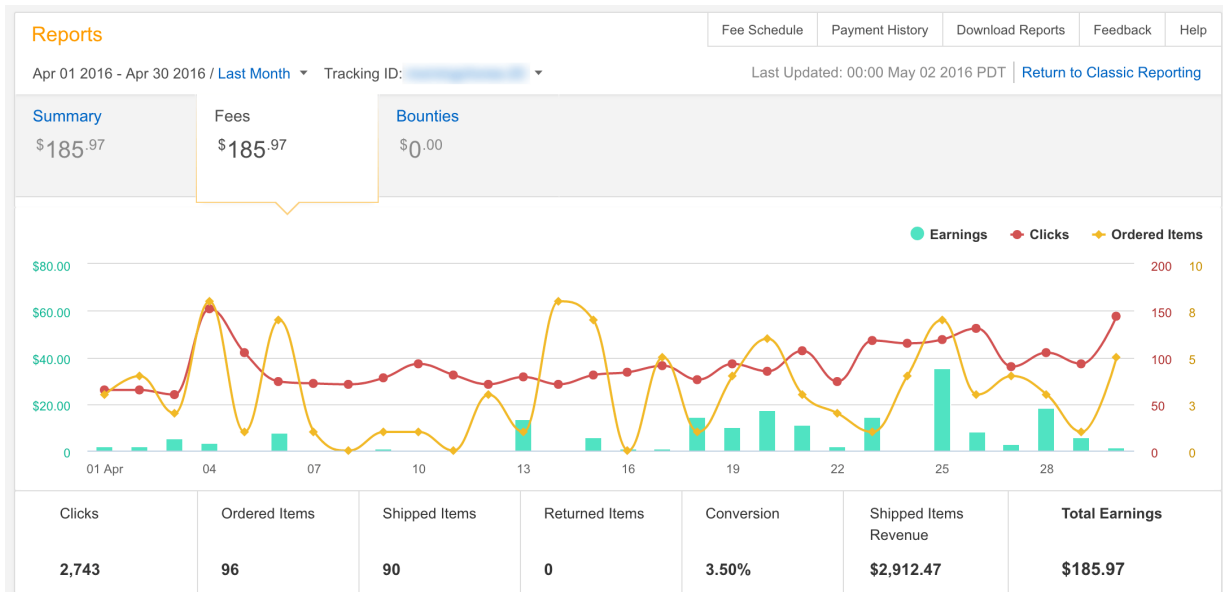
Reports

Fee Schedule | Payment History | Download Reports | Feedback | Help

Apr 01 2016 - Apr 30 2016 / Last Month Tracking ID: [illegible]

Last Updated: 00:00 May 02 2016 PDT | Return to Classic Reporting

Summary
$185.97

Fees
$185.97

Bounties
$0.00

Earnings Clicks Ordered Items

$80.00
$60.00
$40.00
$20.00
0

200
150
100
50
0

10
8
5
3
0

01 Apr 04 07 10 13 16 19 22 25 28

| Clicks | Ordered Items | Shipped Items | Returned Items | Conversion | Shipped Items Revenue | Total Earnings |
|---|---|---|---|---|---|---|
| 2,743 | 96 | 90 | 0 | 3.50% | $2,912.47 | $185.97 |